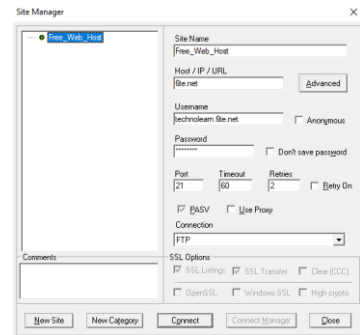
Site Manager
×
Free_Web_Host
Site Name
Free_Web_Host
Host / IP / URL
6te.net
Advanced
Username
technolearn.6te.net
Anonymous
Password
********
Don't save password
Port
21
Timeout
60
Retries
2
Retry On
PASV
Use Proxy
Connection
FTP
Comments
SSL Options
SSL Listings
SSL Transfer
Clear (CCC)
OpenSSL
Windows SSL
High crypto
New Site
New Category
Connect
Connect Manager
Close